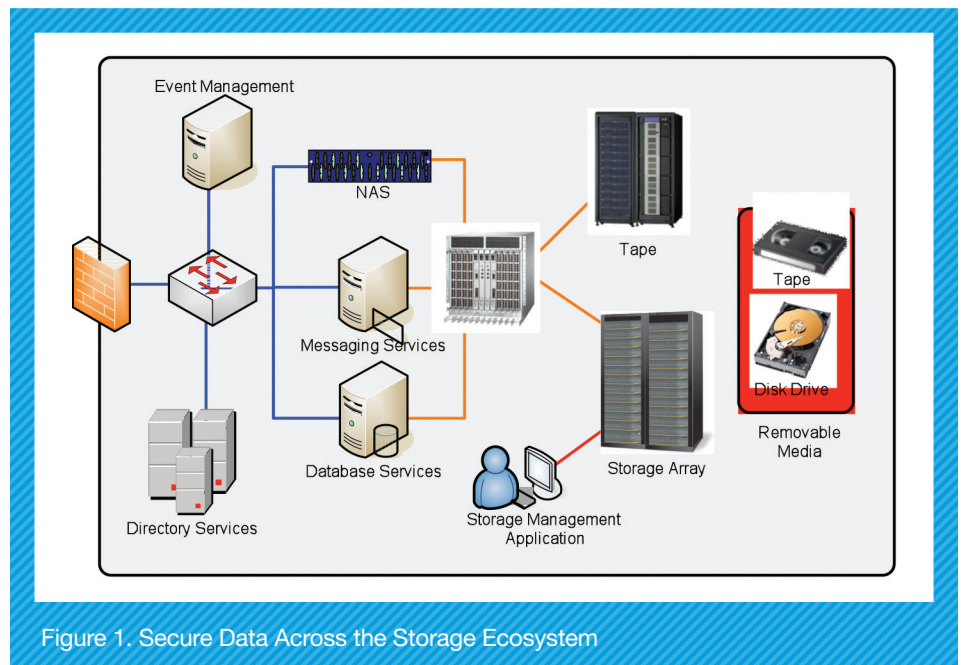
Event Management

NAS

Tape

Tape

Messaging Services

Disk Drive

Removable Media

Database Services

Storage Array

Directory Services

Storage Management Application

Figure 1. Secure Data Across the Storage Ecosystem